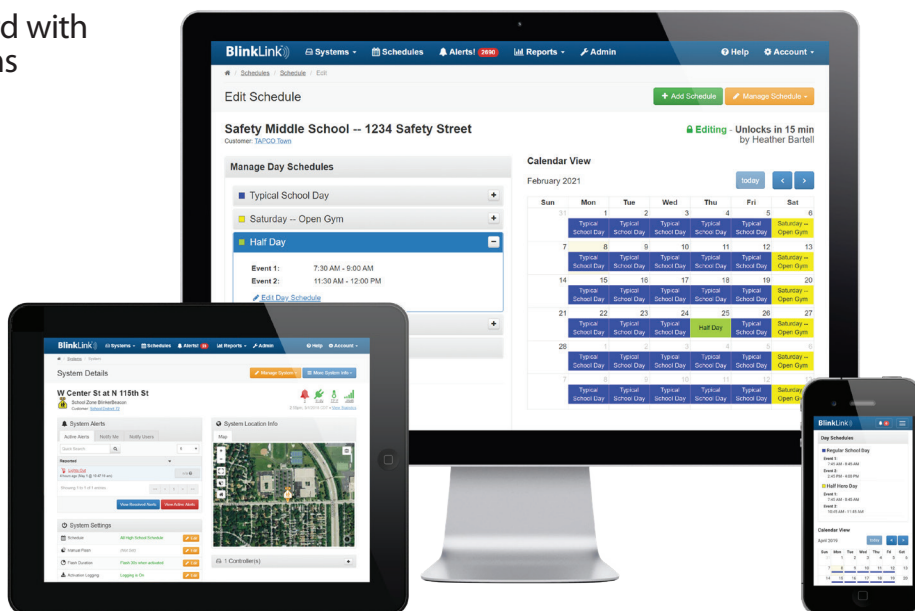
d with
ns

BlinkLink Systems Schedules Alerts! 2690 Reports Admin Help Account

Schedules / Schedule / Edit

Edit Schedule

+ Add Schedule Manage Schedule

Safety Middle School -- 1234 Safety Street
Customer: TAPCO Town

Editing - Unlocks in 15 min
by Heather Bartell

Manage Day Schedules

Typical School Day
Saturday -- Open Gym
Half Day

Event 1: 7:30 AM - 9:00 AM
Event 2: 11:30 AM - 12:00 PM

Edit Day Schedule

Calendar View

February 2021

today

| Sun | Mon | Tue | Wed | Thu | Fri | Sat |
|---|---|---|---|---|---|---|
| 31 | 1 Typical School Day | 2 Typical School Day | 3 Typical School Day | 4 Typical School Day | 5 Typical School Day | 6 Saturday -- Open Gym |
| 7 | 8 Typical School Day | 9 Typical School Day | 10 Typical School Day | 11 Typical School Day | 12 Typical School Day | 13 Saturday -- Open Gym |
| 14 | 15 Typical School Day | 16 Typical School Day | 17 Typical School Day | 18 Typical School Day | 19 Typical School Day | 20 Saturday -- Open Gym |
| 21 | 22 Typical School Day | 23 Typical School Day | 24 Typical School Day | 25 Half Day | 26 Typical School Day | 27 Saturday -- Open Gym |
| 28 | 1 Typical School Day | 2 Typical School Day | 3 Typical School Day | 4 Typical School Day | 5 Typical School Day | 6 Saturday -- Open Gym |
| 7 | 8 Typical School Day | 9 Typical School Day | 10 Typical School Day | 11 Typical School Day | 12 Typical School Day | 13 Saturday -- Open Gym |

BlinkLink Systems Schedules Alerts! Reports Admin Help Account

Systems / System

System Details

Manage System More System Info

W Center St at N 115th St
School Zone BlinkerBeacon
Customer: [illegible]

System Alerts
Active Alerts Notify Me Notify Users
Quick Search
Reported
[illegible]
Showing 1 to 1 of 1 entries
View Resolved Alerts View Active Alerts

System Location Info
Map

System Settings
Schedule All High School Schedule Edit
Manual Flash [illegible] Edit
Flash Duration Flash 30s when activated Edit
Activation Logging Logging is On Edit

1 Controller(s)

BlinkLink

Day Schedules

Regular School Day
Event 1: 7:41 AM - 8:45 AM
Event 2: 2:45 PM - 4:00 PM

Half Hero Day
Event 1: 7:40 AM - 8:40 AM
Event 2: 10:35 AM - 11:55 AM

Calendar View
April 2019
today

Sun Mon Tue Wed Thu Fri Sat
1 2 3 4 5 6
7 8 9 10 11 12 13
14 15 16 17 18 19 20